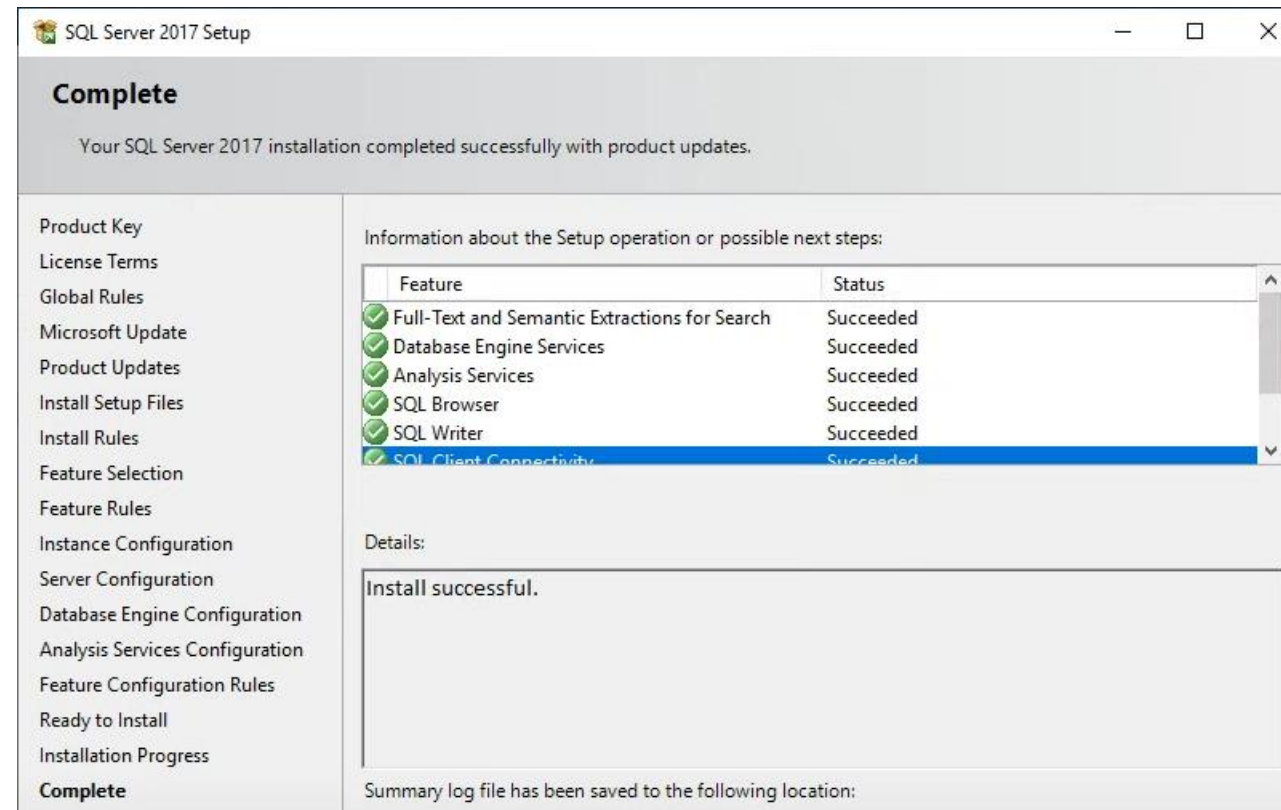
SQL Server 2017 Setup

Complete

Your SQL Server 2017 installation completed successfully with product updates.

Product Key
License Terms
Global Rules
Microsoft Update
Product Updates
Install Setup Files
Install Rules
Feature Selection
Feature Rules
Instance Configuration
Server Configuration
Database Engine Configuration
Analysis Services Configuration
Feature Configuration Rules
Ready to Install
Installation Progress
Complete

Information about the Setup operation or possible next steps:

| Feature | Status |
|---|---|
| Full-Text and Semantic Extractions for Search | Succeeded |
| Database Engine Services | Succeeded |
| Analysis Services | Succeeded |
| SQL Browser | Succeeded |
| SQL Writer | Succeeded |
| SQL Client Connectivity | Succeeded |

Details:

Install successful.

Summary log file has been saved to the following location: